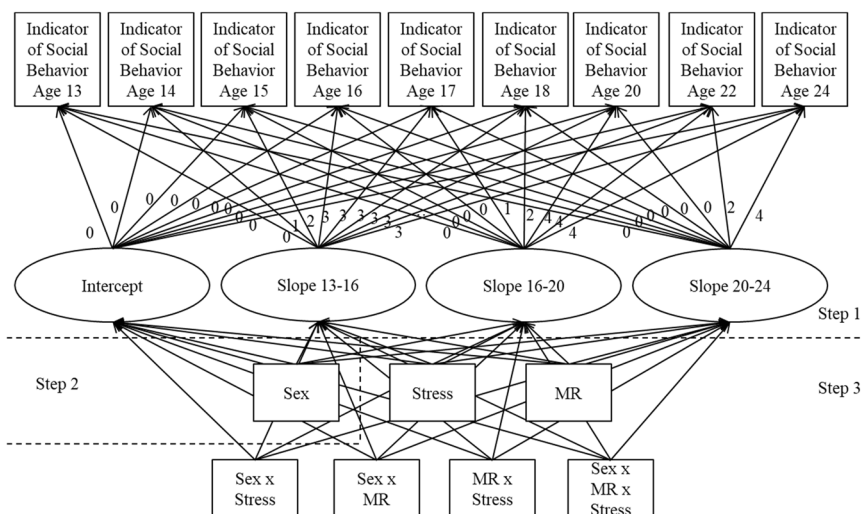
Indicator of Social Behavior Age 13

Indicator of Social Behavior Age 14

Indicator of Social Behavior Age 15

Indicator of Social Behavior Age 16

Indicator of Social Behavior Age 17

Indicator of Social Behavior Age 18

Indicator of Social Behavior Age 20

Indicator of Social Behavior Age 22

Indicator of Social Behavior Age 24

0 0 0 0 0 0 0 0 0

0 1 2 3 3 3 3 3 3

0 0 0 0 1 2 4 4 4

0 0 0 0 0 0 0 2 4

Intercept

Slope 13-16

Slope 16-20

Slope 20-24

Step 1

Step 2

Step 3

Sex

Stress

MR

Sex x Stress

Sex x MR

MR x Stress

Sex x MR x Stress